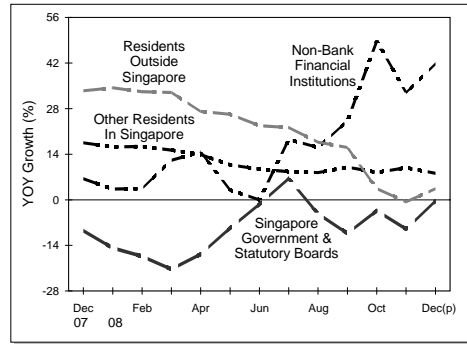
56
42
28
14
0
-14
-28

YOY Growth (%)

Residents Outside Singapore

Non-Bank Financial Institutions

Other Residents In Singapore

Singapore Government & Statutory Boards

Dec 07
Feb 08
Apr
Jun
Aug
Oct
Dec(p)